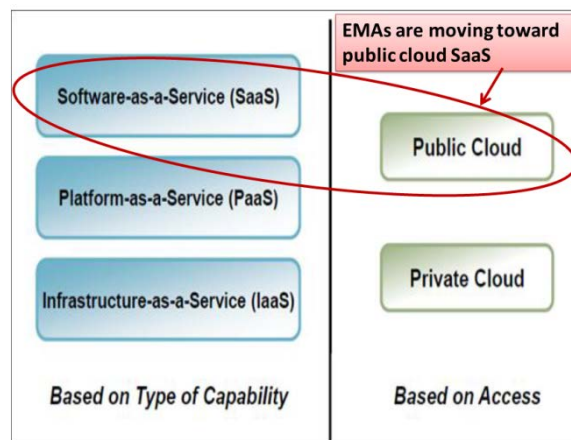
EMAs are moving toward public cloud SaaS

Software-as-a-Service (SaaS)

Platform-as-a-Service (PaaS)

Infrastructure-as-a-Service (IaaS)

Based on Type of Capability

Public Cloud

Private Cloud

Based on Access